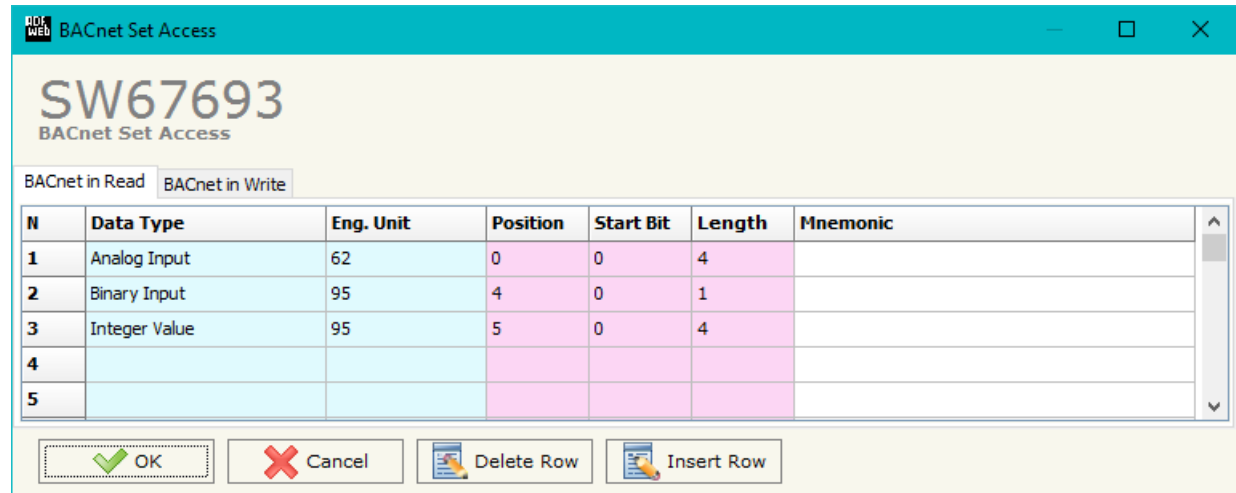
ADF WEB BACnet Set Access

SW67693
BACnet Set Access

BACnet in Read | BACnet in Write

| N | Data Type | Eng. Unit | Position | Start Bit | Length | Mnemonic |
|---|---|---|---|---|---|---|
| 1 | Analog Input | 62 | 0 | 0 | 4 | |
| 2 | Binary Input | 95 | 4 | 0 | 1 | |
| 3 | Integer Value | 95 | 5 | 0 | 4 | |
| 4 | | | | | | |
| 5 | | | | | | |

OK | Cancel | Delete Row | Insert Row